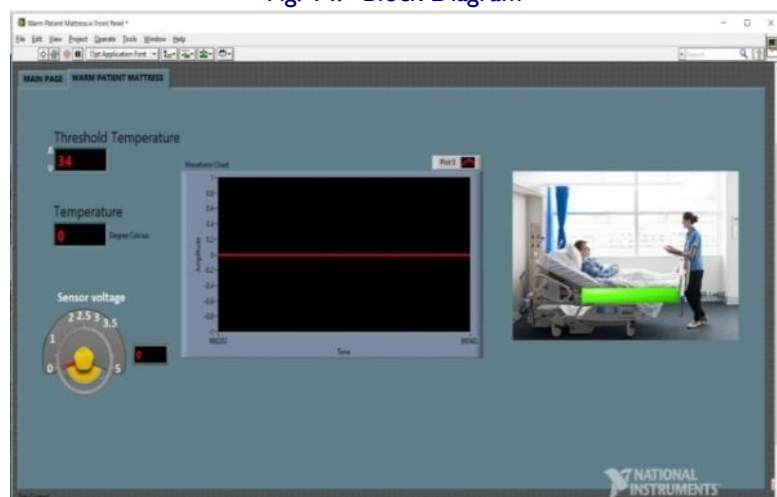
Fig. 14: Block Diagram

Warm Patient Mattress.vi Front Panel *

File Edit View Project Operate Tools Window Help

15pt Application Font

Search

MAIN PAGE WARM PATIENT MATTRESS

Threshold Temperature

34

Temperature

0 Degree Celcius

Sensor voltage

0 1 2 2.5 3 3.5 5

0

Waveform Chart

Plot 0

1
0.8
0.6
0.4
0.2
0
-0.2
-0.4
-0.6
-0.8
-1

Amplitude

00032 00040

Time

NATIONAL INSTRUMENTS